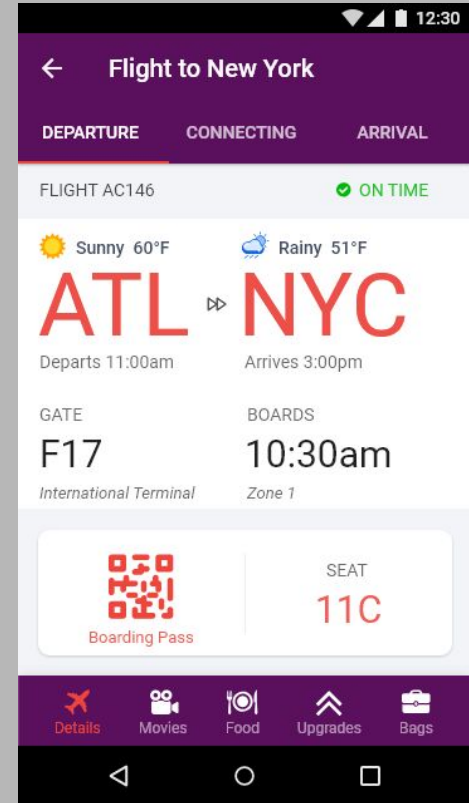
12:30

Flight to New York

DEPARTURE CONNECTING ARRIVAL

FLIGHT AC146

ON TIME

Sunny 60°F

Rainy 51°F

ATL

NYC

Departs 11:00am

Arrives 3:00pm

GATE

F17

International Terminal

BOARDS

10:30am

Zone 1

Boarding Pass

SEAT

11C

Details Movies Food Upgrades Bags